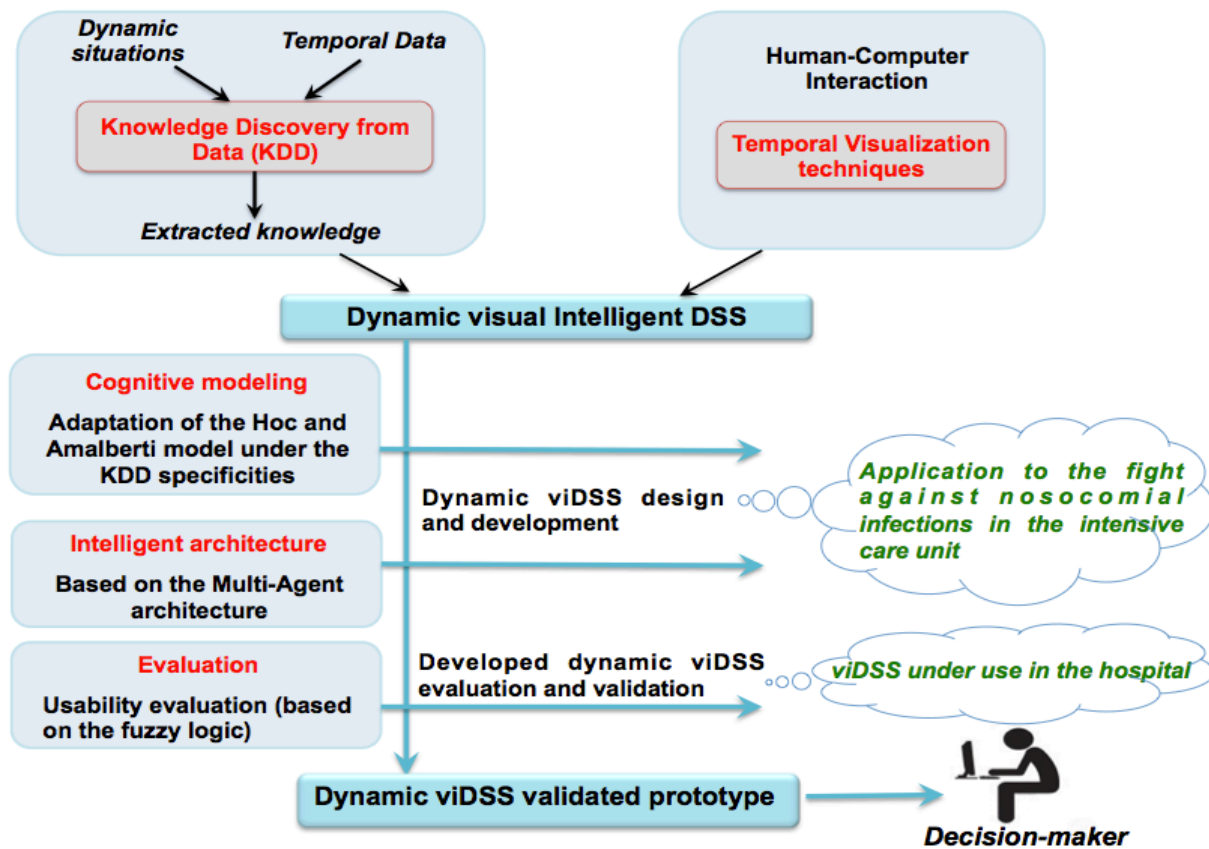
Dynamic situations

Temporal Data

Knowledge Discovery from Data (KDD)

Extracted knowledge

Human-Computer Interaction

Temporal Visualization techniques

Dynamic visual Intelligent DSS

Cognitive modeling

Adaptation of the Hoc and Amalberti model under the KDD specificities

Dynamic viDSS design and development

Application to the fight against nosocomial infections in the intensive care unit

Intelligent architecture

Based on the Multi-Agent architecture

Evaluation

Usability evaluation (based on the fuzzy logic)

Developed dynamic viDSS evaluation and validation

viDSS under use in the hospital

Dynamic viDSS validated prototype

Decision-maker